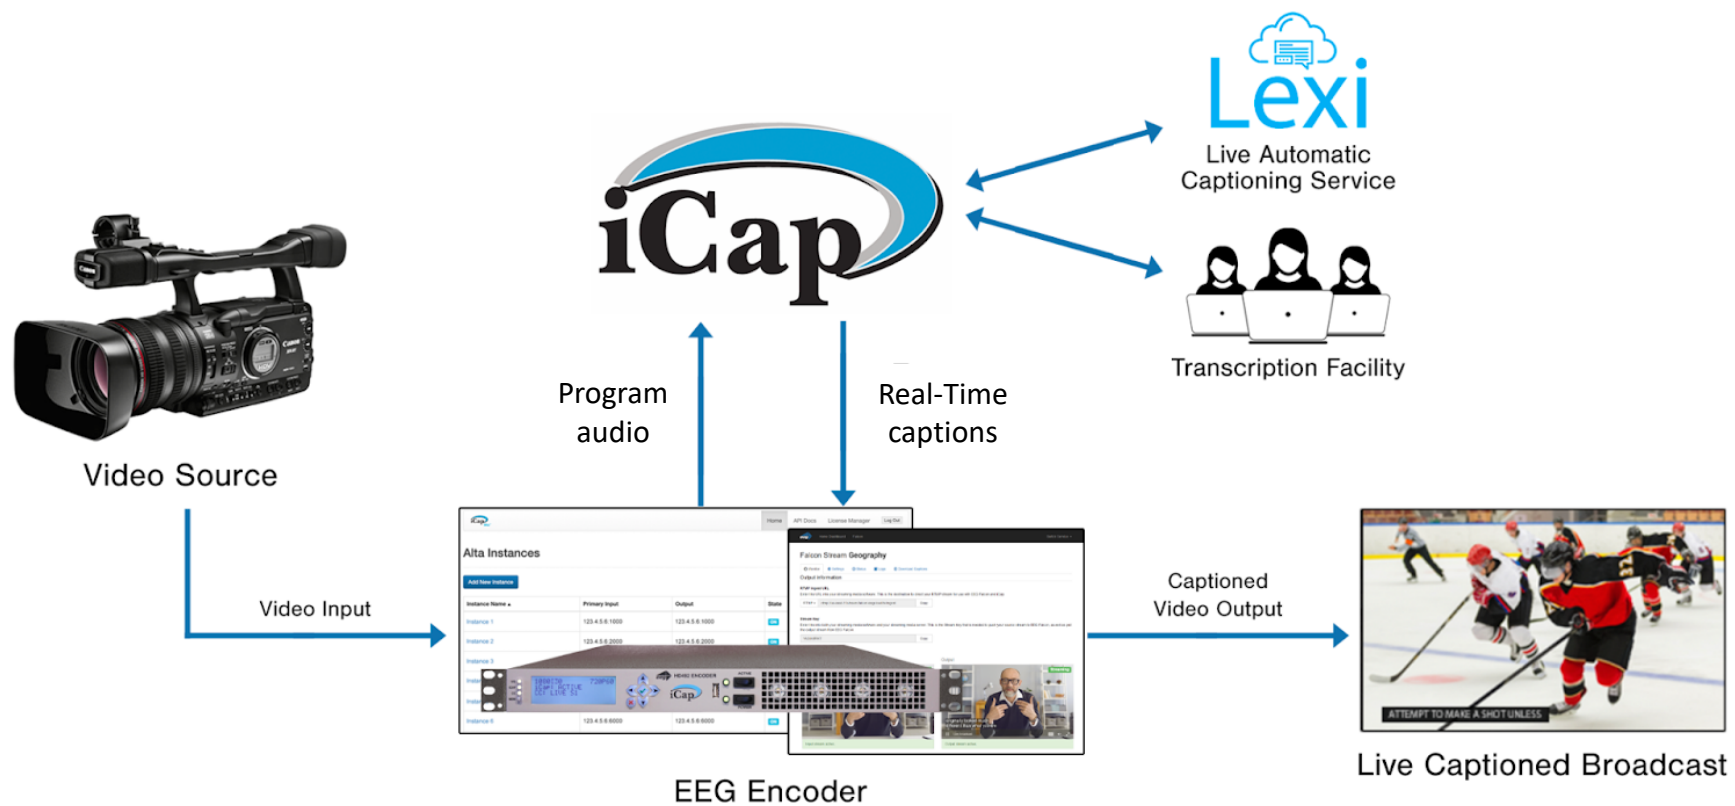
iCap

Lexi
Live Automatic Captioning Service

Transcription Facility

Video Source

Program audio

Real-Time captions

Video Input

Alta Instances

Falcon Stream Geography

Captioned Video Output

ATTEMPT TO MAKE A SHOT UNLESS

Live Captioned Broadcast

EEG Encoder